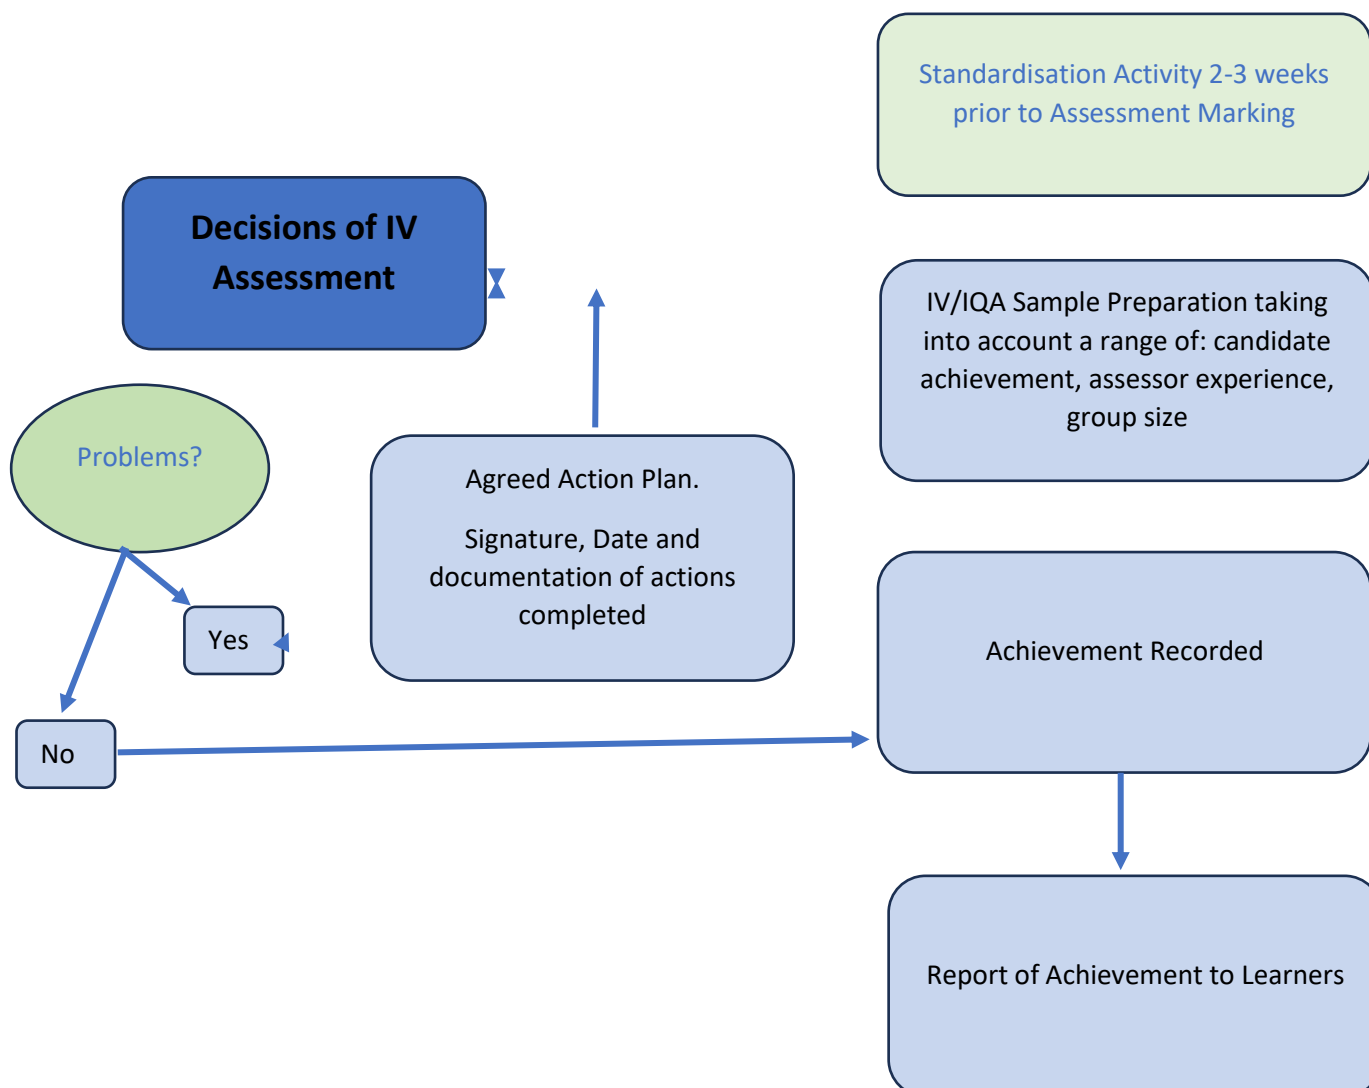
Standardisation Activity 2-3 weeks prior to Assessment Marking

Decisions of IV Assessment

IV/IQA Sample Preparation taking into account a range of: candidate achievement, assessor experience, group size

Problems?

Agreed Action Plan.

Signature, Date and documentation of actions completed

Yes

Achievement Recorded

No

Report of Achievement to Learners